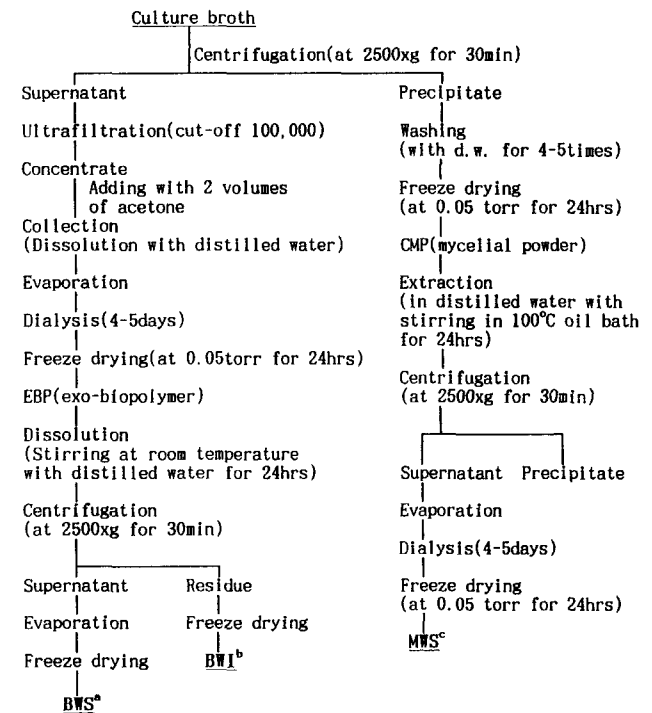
Culture broth

Centrifugation(at 2500xg for 30min)

Supernatant

Ultrafiltration(cut-off 100,000)

Concentrate

Adding with 2 volumes of acetone

Collection (Dissolution with distilled water)

Evaporation

Dialysis(4-5days)

Freeze drying(at 0.05torr for 24hrs)

EBP(exo-biopolymer)

Dissolution (Stirring at room temperature with distilled water for 24hrs)

Centrifugation (at 2500xg for 30min)

Supernatant

Evaporation

Freeze drying

BWS$^{a}$

Residue

Freeze drying

BWI$^{b}$

Precipitate

Washing (with d.w. for 4-5times)

Freeze drying (at 0.05 torr for 24hrs)

CMP(mycelial powder)

Extraction (in distilled water with stirring in 100°C oil bath for 24hrs)

Centrifugation (at 2500xg for 30min)

Supernatant

Precipitate

Evaporation

Dialysis(4-5days)

Freeze drying (at 0.05 torr for 24hrs)

MWS$^{c}$